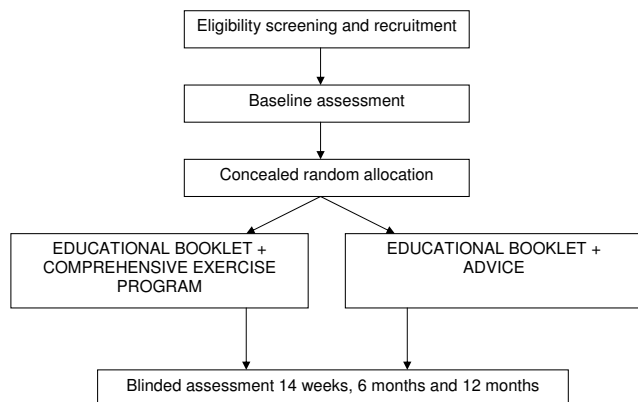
Eligibility screening and recruitment

Baseline assessment

Concealed random allocation

EDUCATIONAL BOOKLET + COMPREHENSIVE EXERCISE PROGRAM

EDUCATIONAL BOOKLET + ADVICE

Blinded assessment 14 weeks, 6 months and 12 months